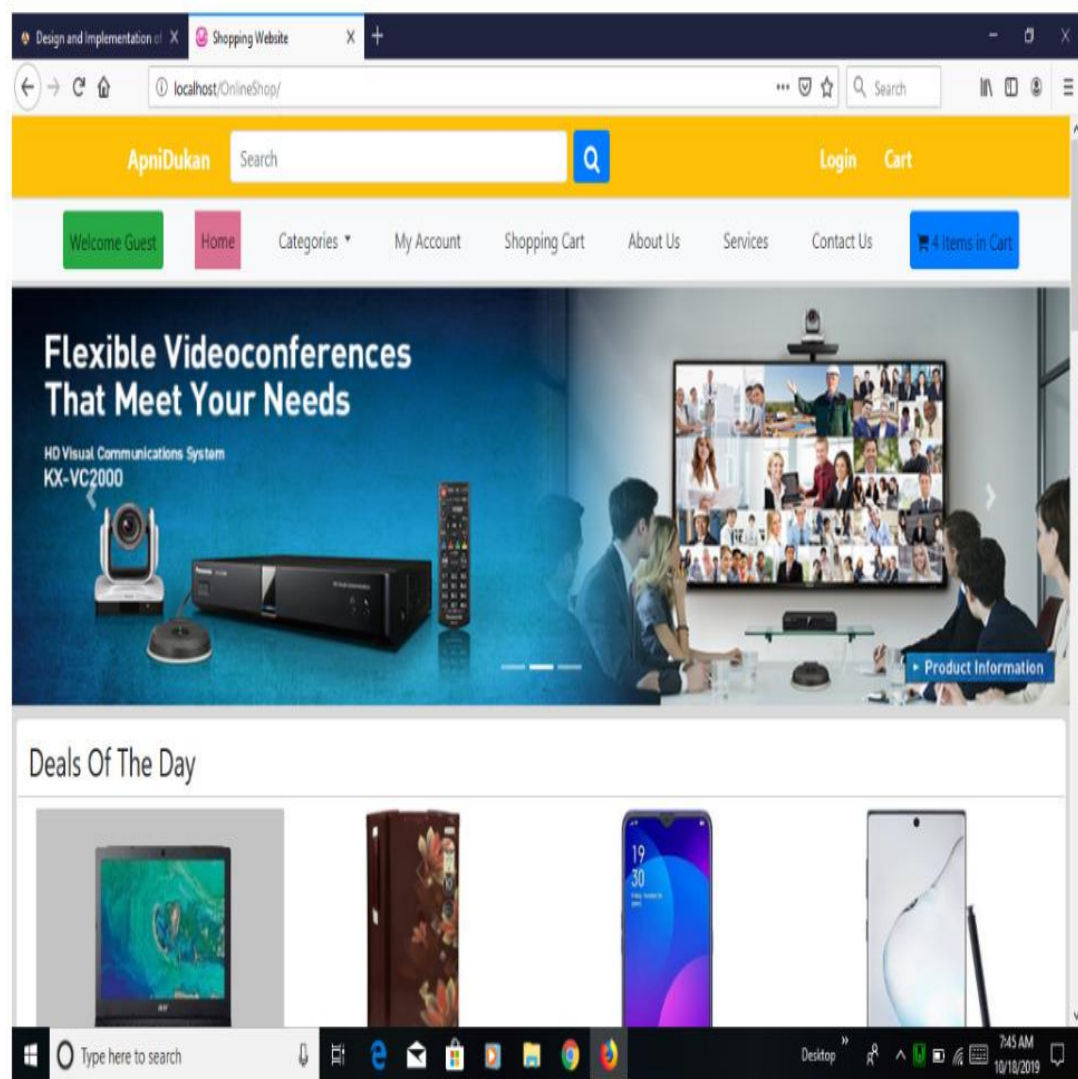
Design and Implementation of ×
Shopping Website ×
+

localhost/OnlineShop/
Search

ApniDukan
Search
Login Cart

Welcome Guest
Home
Categories ▾
My Account
Shopping Cart
About Us
Services
Contact Us
4 Items in Cart

Flexible Videoconferences That Meet Your Needs
HD Visual Communications System
KX-VC2000
▸ Product Information

Deals Of The Day

19
30

Type here to search
Desktop
7:45 AM
10/18/2019